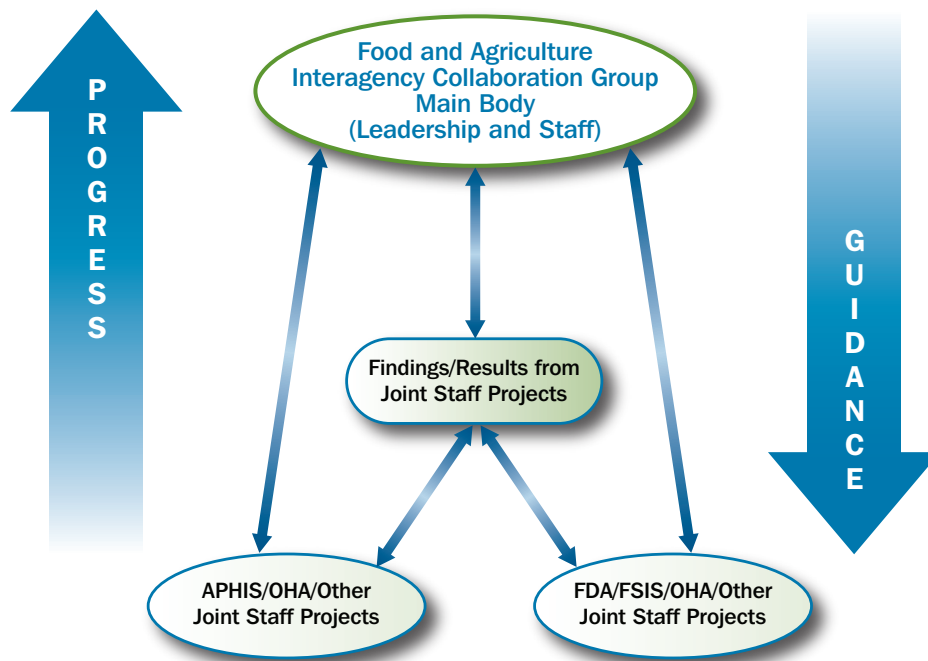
PROGRESS

Food and Agriculture Interagency Collaboration Group Main Body (Leadership and Staff)

GUIDANCE

Findings/Results from Joint Staff Projects

APHIS/OHA/Other Joint Staff Projects

FDA/FSIS/OHA/Other Joint Staff Projects